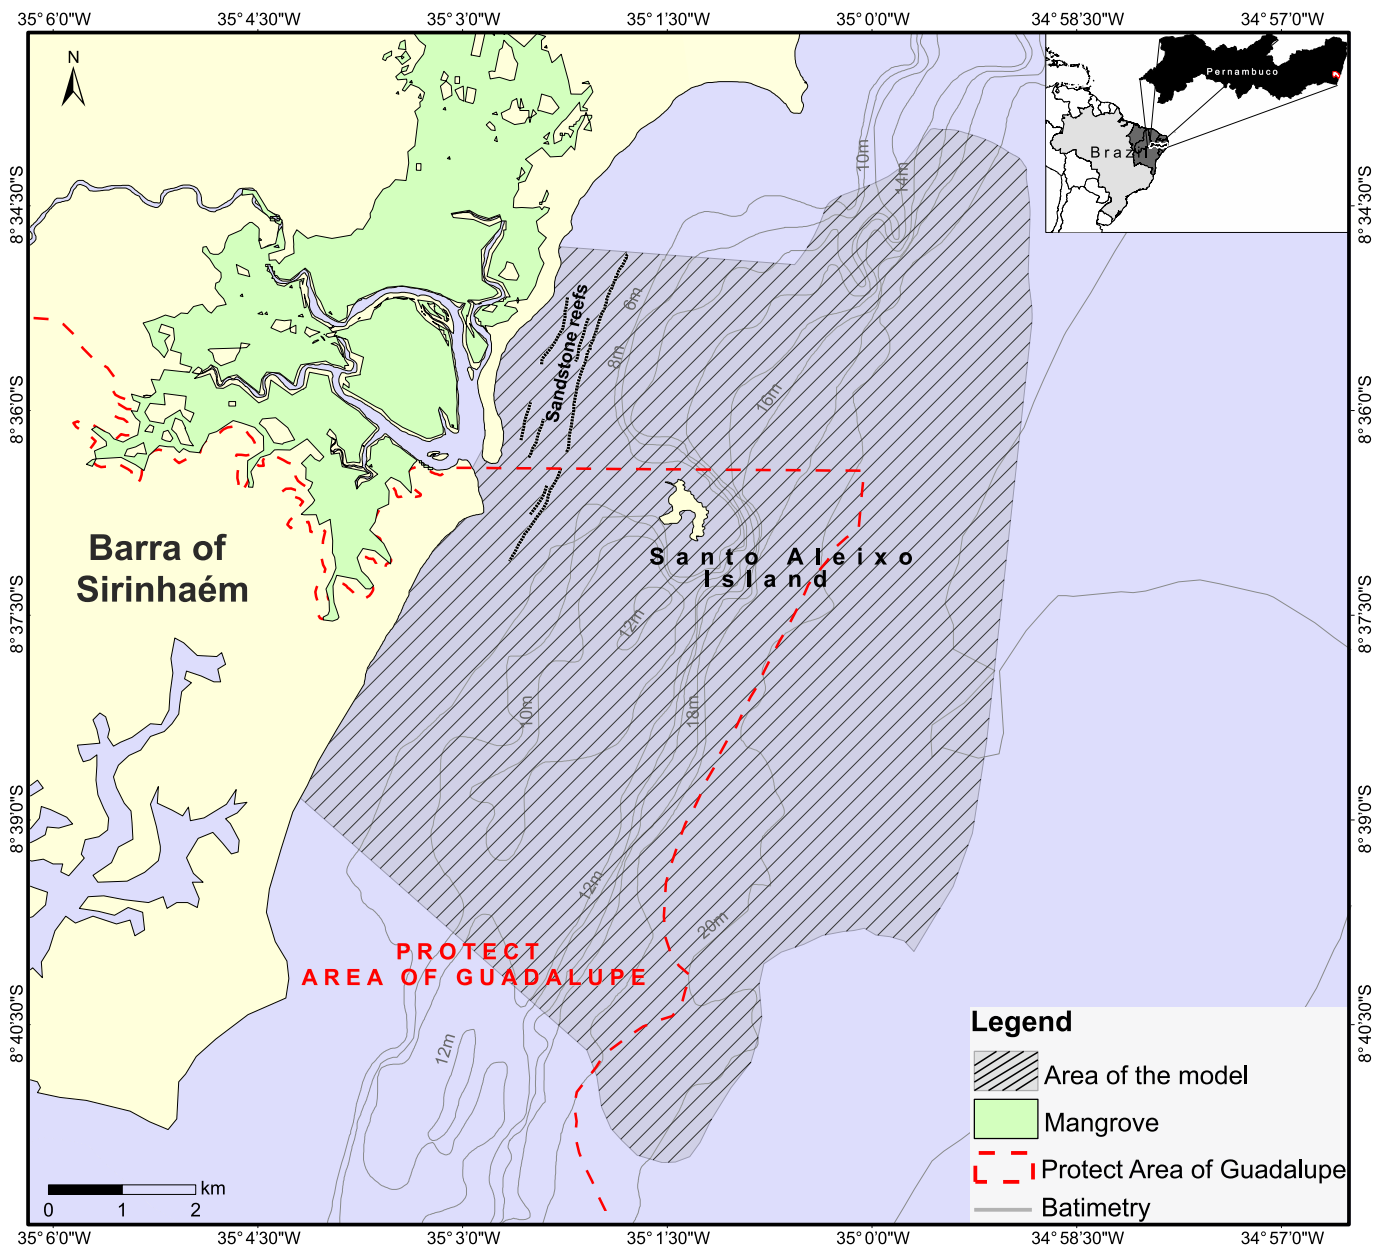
35° 6'0"W 35° 4'30"W 35° 3'0"W 35° 1'30"W 35° 0'0"W 34° 58'30"W 34° 57'0"W

N

Pernambuco

Brazil

8° 34'30"S
8° 36'0"S
8° 37'30"S
8° 39'0"S
8° 40'30"S

Sandstone reefs

6m
8m
10m
14m
16m
12m
10m
18m
12m
20m
12m

Barra of Sirinhaém

Santo Aleixo Island

PROTECT AREA OF GUADALUPE

Legend
Area of the model
Mangrove
Protect Area of Guadalupe
Batimetry

0 1 2 km

35° 6'0"W 35° 4'30"W 35° 3'0"W 35° 1'30"W 35° 0'0"W 34° 58'30"W 34° 57'0"W